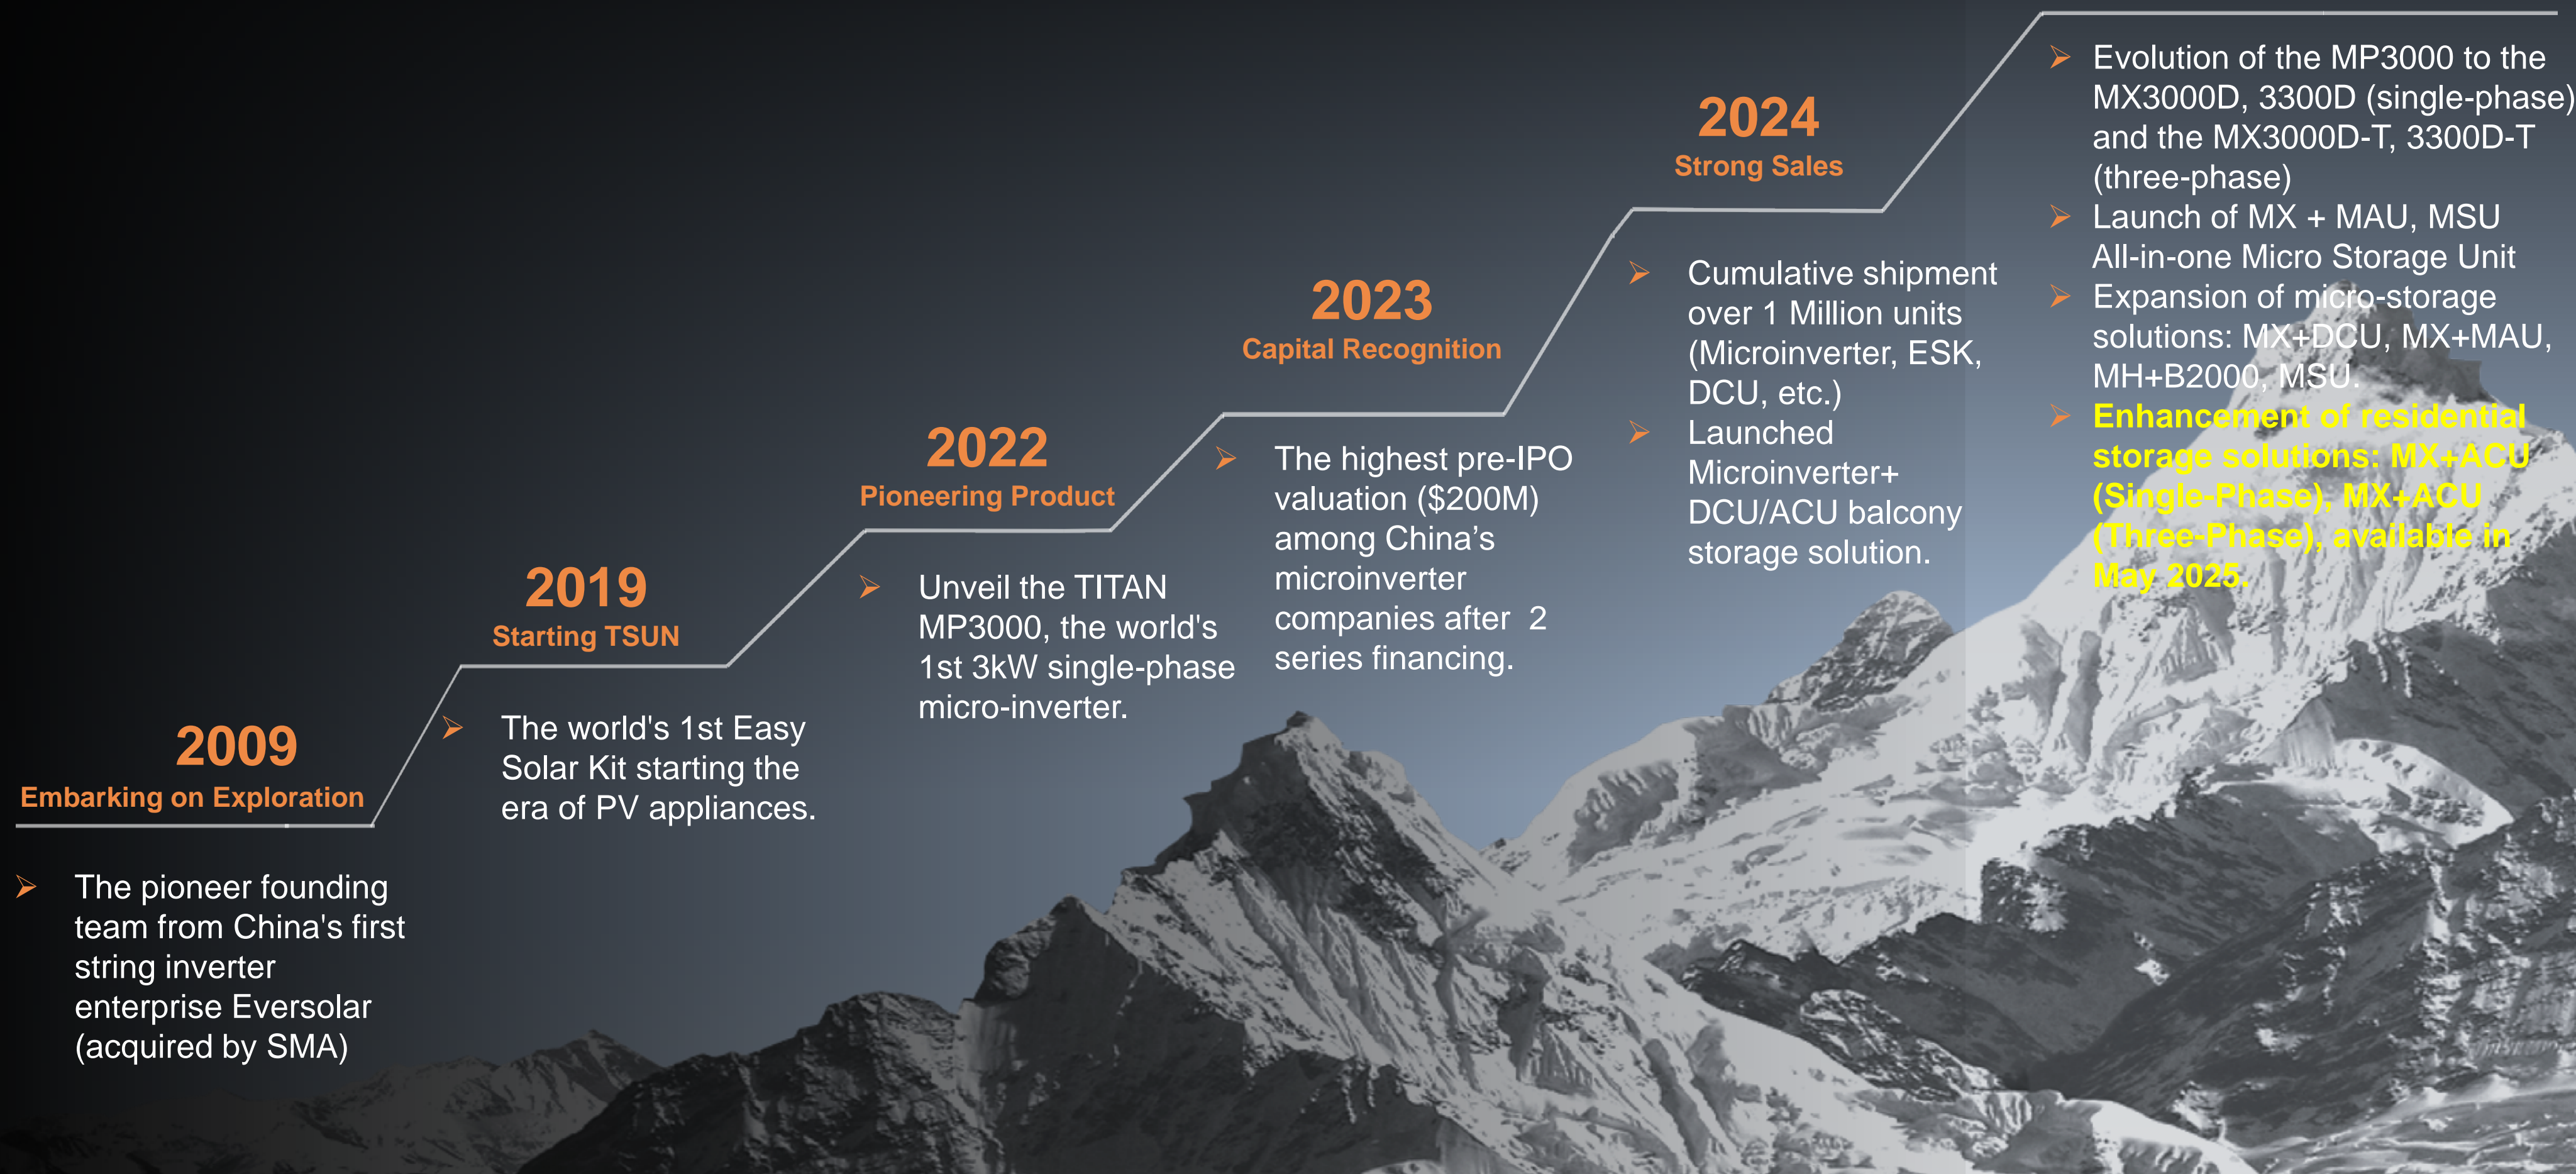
2009
Embarking on Exploration

➢ The pioneer founding team from China's first string inverter enterprise Eversolar (acquired by SMA)

2019
Starting TSUN

➢ The world's 1st Easy Solar Kit starting the era of PV appliances.

2022
Pioneering Product

➢ Unveil the TITAN MP3000, the world's 1st 3kW single-phase micro-inverter.

2023
Capital Recognition

➢ The highest pre-IPO valuation ($200M) among China's microinverter companies after 2 series financing.

2024
Strong Sales

➢ Cumulative shipment over 1 Million units (Microinverter, ESK, DCU, etc.)
➢ Launched Microinverter+ DCU/ACU balcony storage solution.

➢ Evolution of the MP3000 to the MX3000D, 3300D (single-phase) and the MX3000D-T, 3300D-T (three-phase)
➢ Launch of MX + MAU, MSU All-in-one Micro Storage Unit
➢ Expansion of micro-storage solutions: MX+DCU, MX+MAU, MH+B2000, MSU.
➢ Enhancement of residential storage solutions: MX+ACU (Single-Phase), MX+ACU (Three-Phase), available in May 2025.